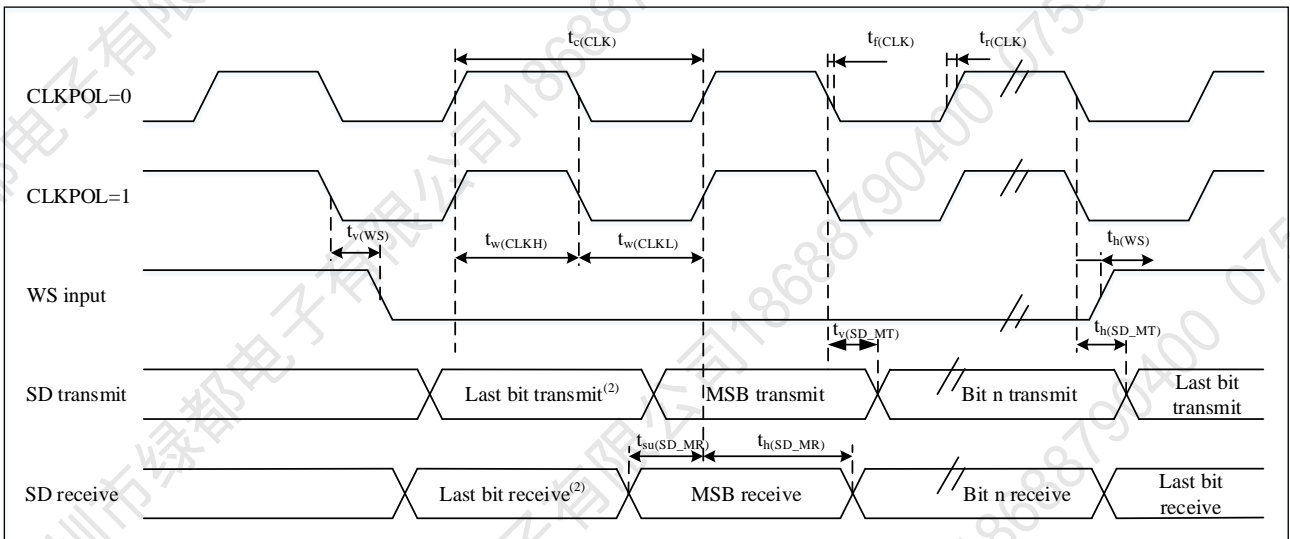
$t_{c(CLK)}$ $t_{f(CLK)}$ $t_{r(CLK)}$

CLKPOL=0

CLKPOL=1

$t_{v(WS)}$ $t_{w(CLKH)}$ $t_{w(CLKL)}$ $t_{h(WS)}$

WS input

$t_{v(SD\_MT)}$ $t_{h(SD\_MT)}$

SD transmit

Last bit transmit$^{(2)}$

MSB transmit

Bit n transmit

Last bit transmit

$t_{su(SD\_MR)}$ $t_{h(SD\_MR)}$

SD receive

Last bit receive$^{(2)}$

MSB receive

Bit n receive

Last bit receive